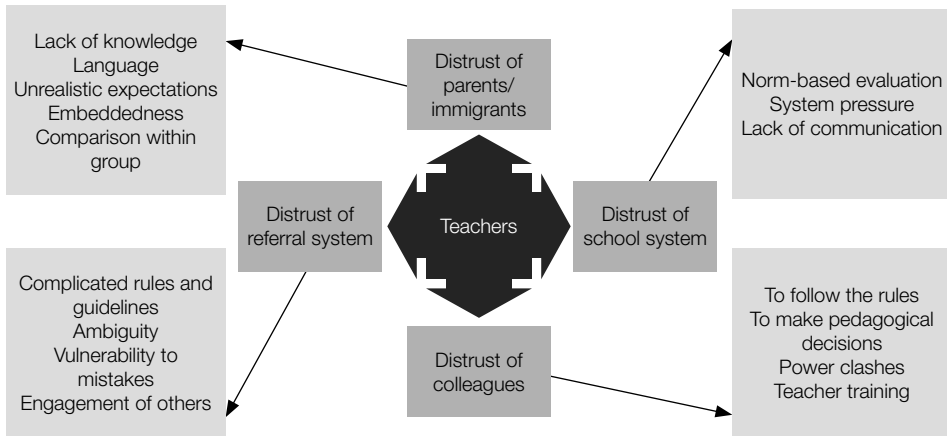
Lack of knowledge
Language
Unrealistic expectations
Embeddedness
Comparison within group

Distrust of parents/ immigrants

Norm-based evaluation
System pressure
Lack of communication

Distrust of referral system

Teachers

Distrust of school system

Complicated rules and guidelines
Ambiguity
Vulnerability to mistakes
Engagement of others

Distrust of colleagues

To follow the rules
To make pedagogical decisions
Power clashes
Teacher training